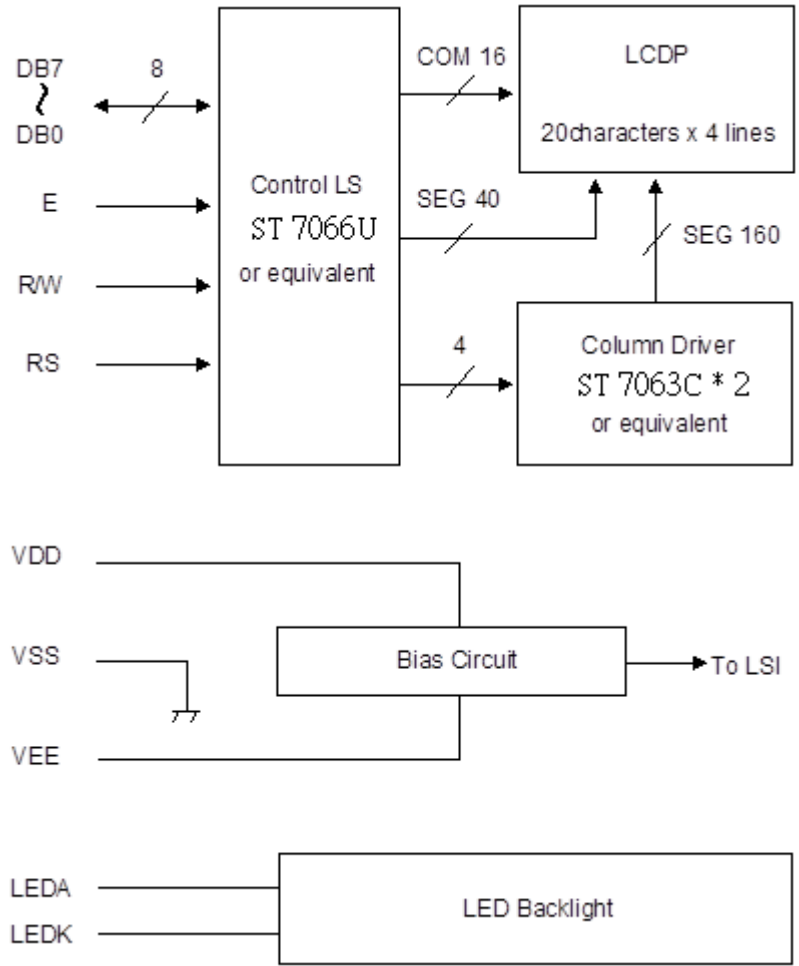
DB7
~
DB0

8

E

R/W

RS

Control LS
ST 7066U
or equivalent

COM 16

SEG 40

4

LCDP

20characters x 4 lines

SEG 160

Column Driver
ST 7063C * 2
or equivalent

VDD

VSS

VEE

Bias Circuit

To LSI

LEDA

LEDK

LED Backlight